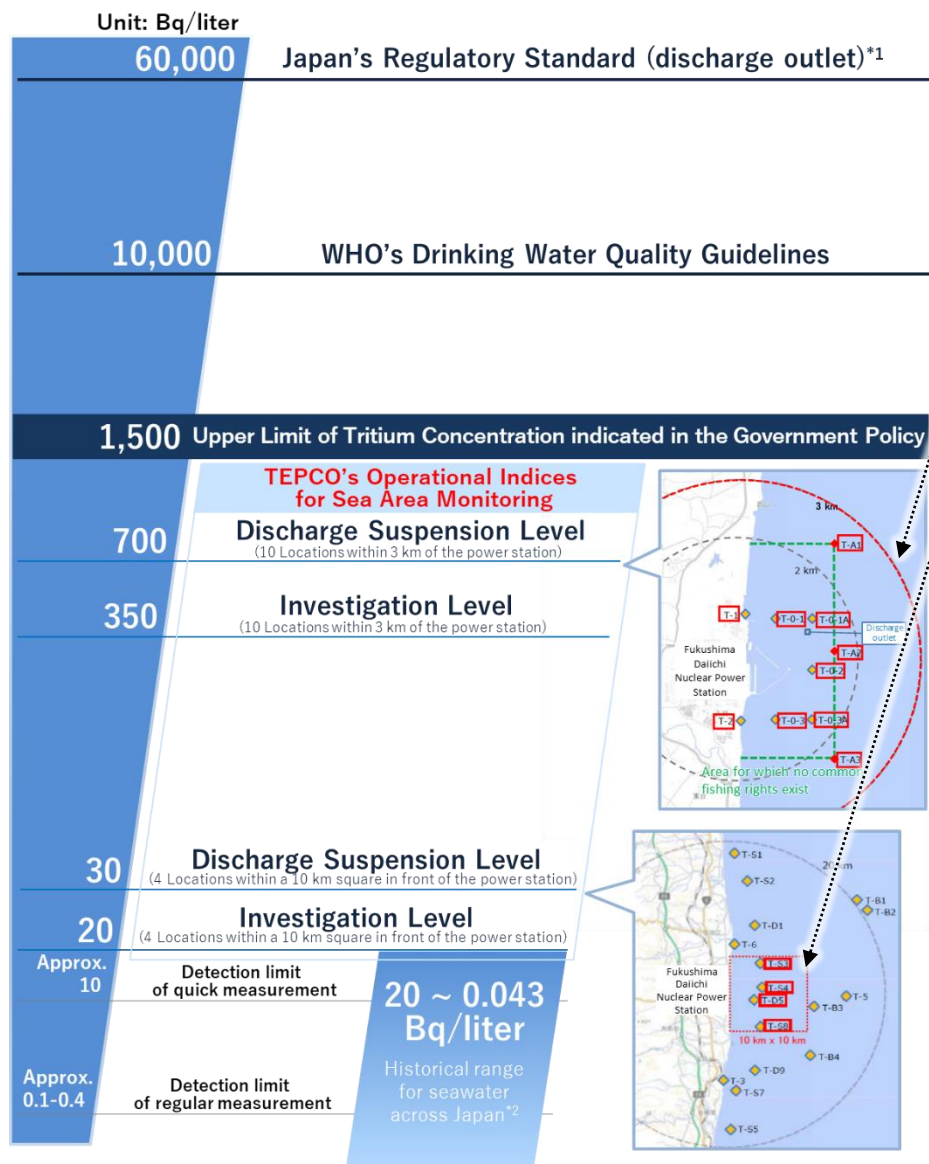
Unit: Bq/liter

60,000 Japan's Regulatory Standard (discharge outlet)*1

10,000 WHO's Drinking Water Quality Guidelines

1,500 Upper Limit of Tritium Concentration indicated in the Government Policy

TEPCO's Operational Indices for Sea Area Monitoring

700 Discharge Suspension Level
(10 Locations within 3 km of the power station)

350 Investigation Level
(10 Locations within 3 km of the power station)

3 km
2 km
T-A1
T-1
T-0-1
T-0-1A
Discharge outlet
T-A2
T-0-2
Fukushima Daiichi Nuclear Power Station
T-2
T-0-3
T-0-3A
T-A3
Area for which no common fishing rights exist

30 Discharge Suspension Level
(4 Locations within a 10 km square in front of the power station)

20 Investigation Level
(4 Locations within a 10 km square in front of the power station)

Approx. 10 Detection limit of quick measurement

20 ~ 0.043 Bq/liter
Historical range for seawater across Japan*2

Approx. 0.1-0.4 Detection limit of regular measurement

T-S1
T-S2
20 km
T-B1
T-B2
T-D1
T-6
T-S3
Fukushima Daiichi Nuclear Power Station
T-S4
T-D5
T-5
T-B3
T-S8
10 km x 10 km
T-B4
T-D9
T-3
T-S7
T-S5